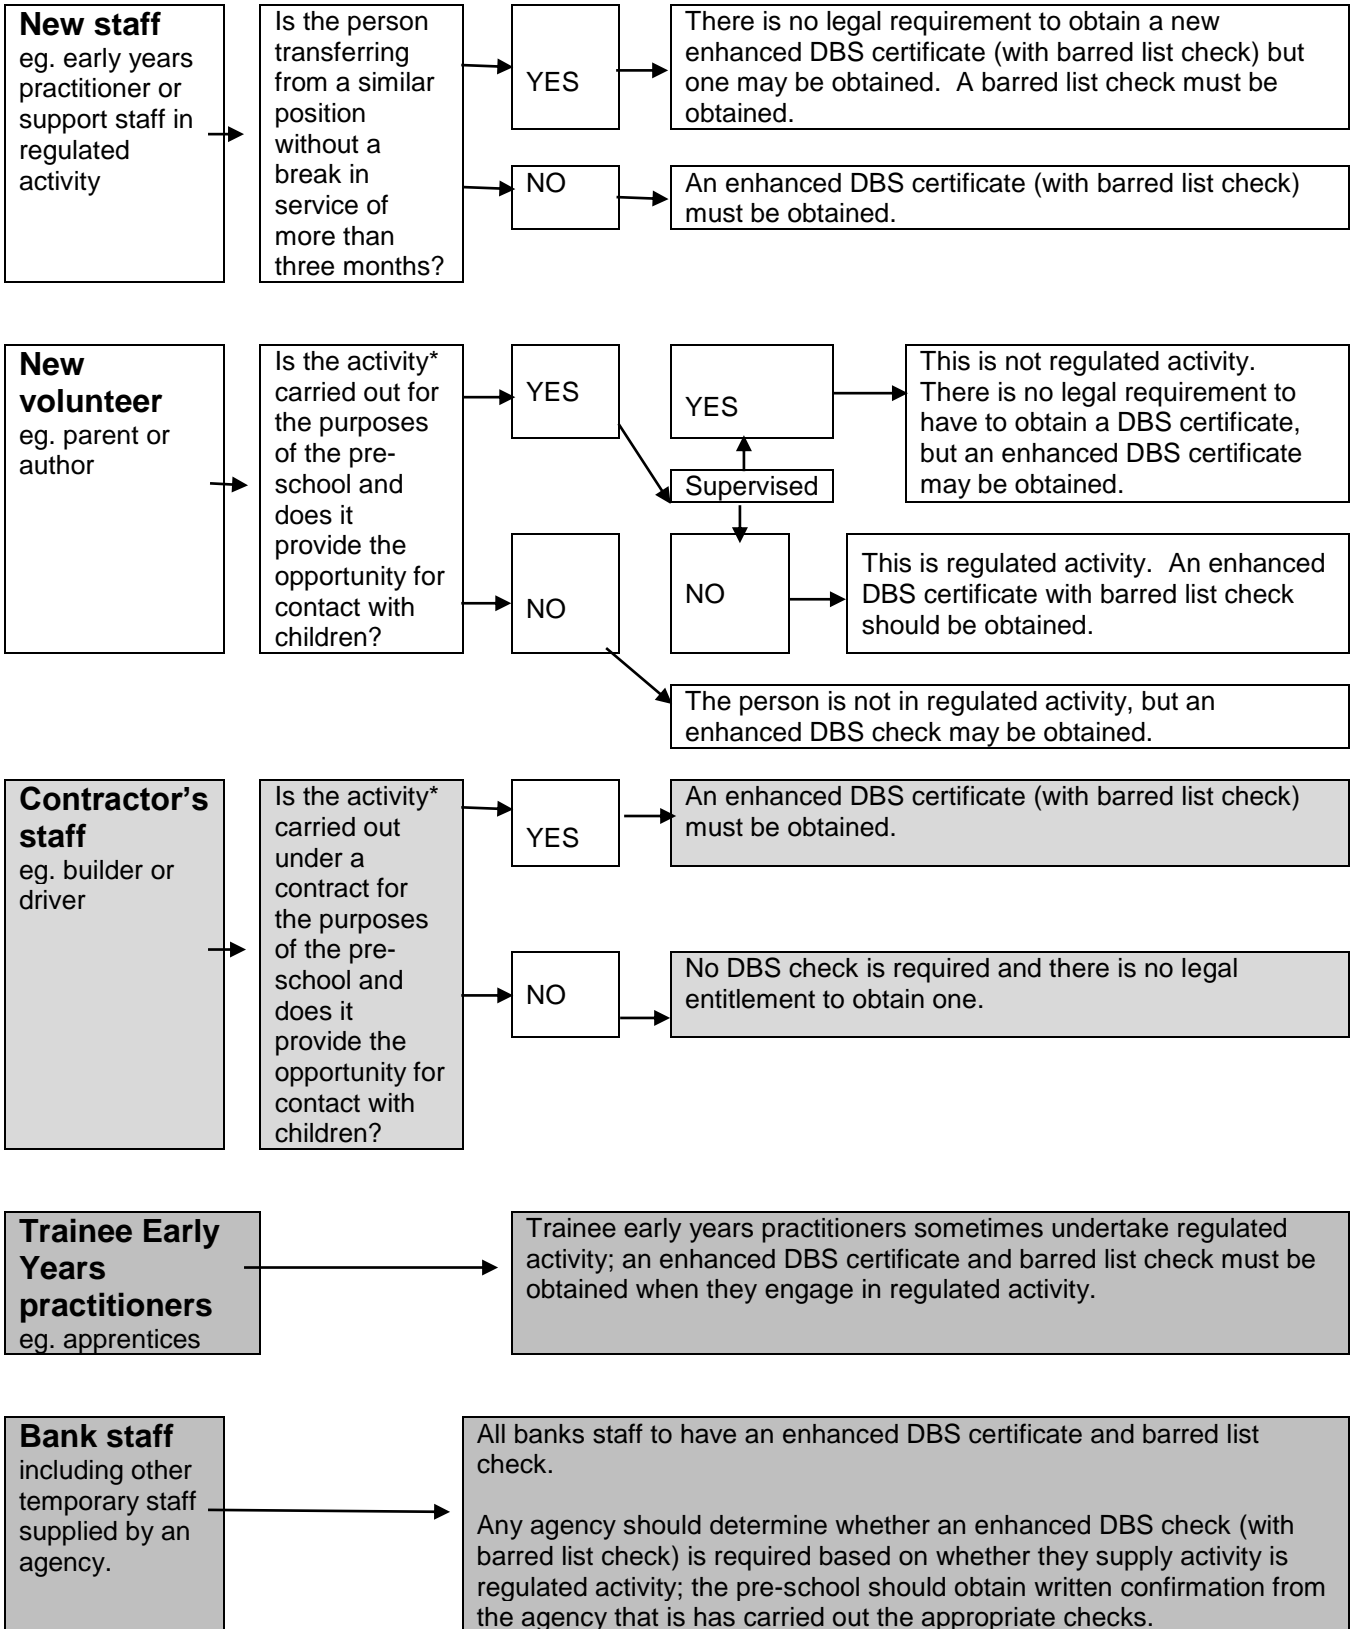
**New staff**
eg. early years practitioner or support staff in regulated activity

Is the person transferring from a similar position without a break in service of more than three months?

YES

There is no legal requirement to obtain a new enhanced DBS certificate (with barred list check) but one may be obtained. A barred list check must be obtained.

NO

An enhanced DBS certificate (with barred list check) must be obtained.

**New volunteer**
eg. parent or author

Is the activity* carried out for the purposes of the pre-school and does it provide the opportunity for contact with children?

YES

Supervised

YES

This is not regulated activity. There is no legal requirement to have to obtain a DBS certificate, but an enhanced DBS certificate may be obtained.

NO

This is regulated activity. An enhanced DBS certificate with barred list check should be obtained.

NO

The person is not in regulated activity, but an enhanced DBS check may be obtained.

**Contractor's staff**
eg. builder or driver

Is the activity* carried out under a contract for the purposes of the pre-school and does it provide the opportunity for contact with children?

YES

An enhanced DBS certificate (with barred list check) must be obtained.

NO

No DBS check is required and there is no legal entitlement to obtain one.

**Trainee Early Years practitioners**
eg. apprentices

Trainee early years practitioners sometimes undertake regulated activity; an enhanced DBS certificate and barred list check must be obtained when they engage in regulated activity.

**Bank staff**
including other temporary staff supplied by an agency.

All banks staff to have an enhanced DBS certificate and barred list check.

Any agency should determine whether an enhanced DBS check (with barred list check) is required based on whether they supply activity is regulated activity; the pre-school should obtain written confirmation from the agency that is has carried out the appropriate checks.